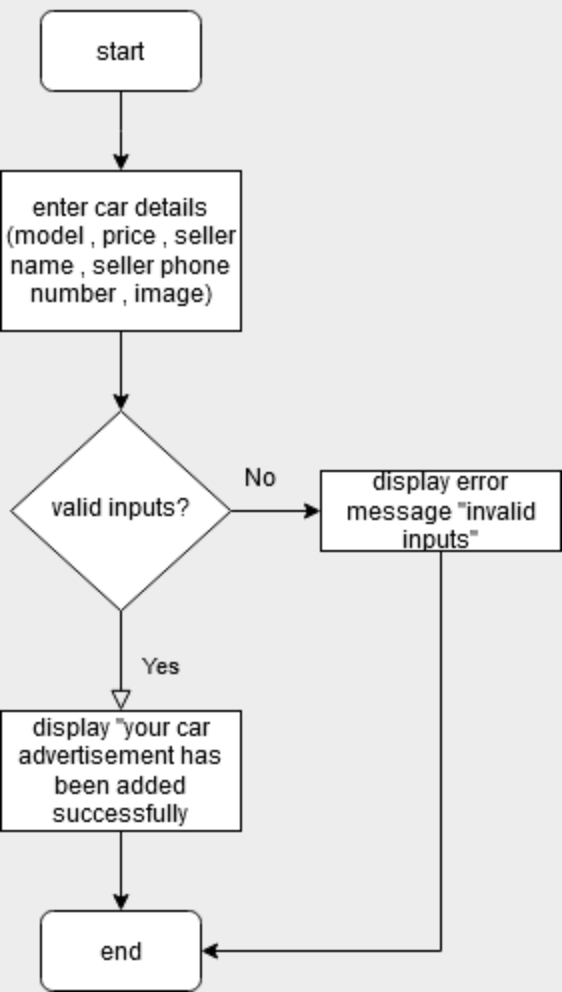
start

enter car details (model , price , seller name , seller phone number , image)

valid inputs?

No

display error message "invalid inputs"

Yes

display "your car advertisement has been added successfully

end